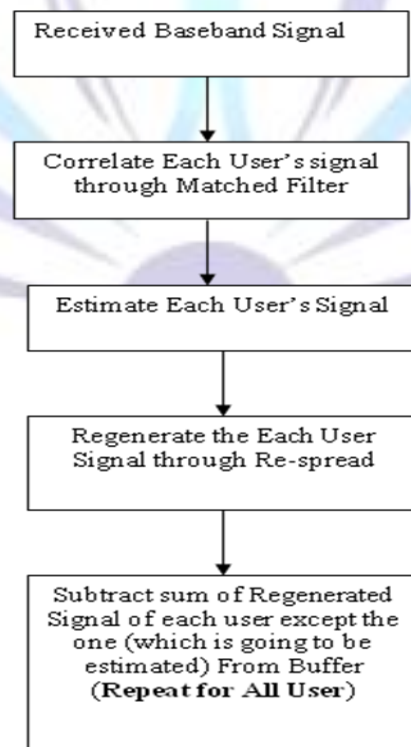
Received Baseband Signal

Correlate Each User's signal through Matched Filter

Estimate Each User's Signal

Regenerate the Each User Signal through Re-spread

Subtract sum of Regenerated Signal of each user except the one (which is going to be estimated) From Buffer **(Repeat for All User)**